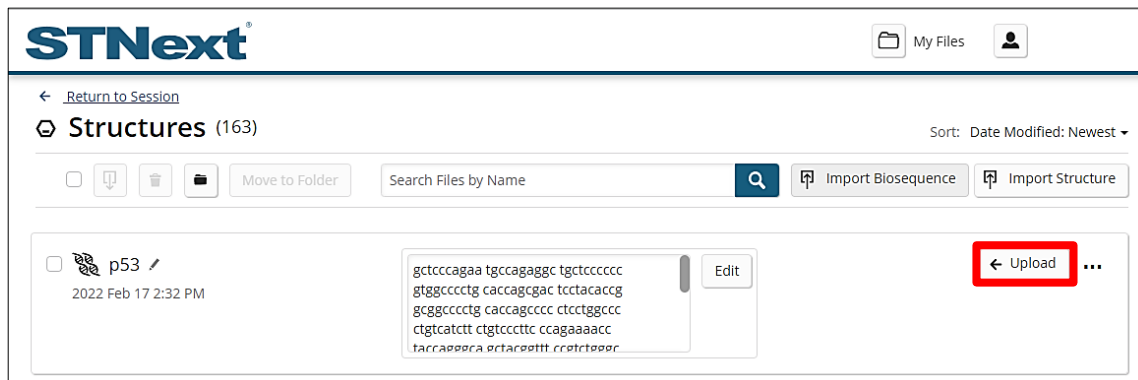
STNext®

My Files

← Return to Session

Structures (163)

Sort: Date Modified: Newest

Move to Folder

Search Files by Name

Import Biosequence

Import Structure

p53

2022 Feb 17 2:32 PM

gctcccagaa tgccagaggc tgctcccccc gtggcccctg caccagcgac tcctacaccg gcggcccctg caccagcccc ctcctggccc ctgtcatctt ctgtcccttc ccagaaaacc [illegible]

Edit

← Upload

...